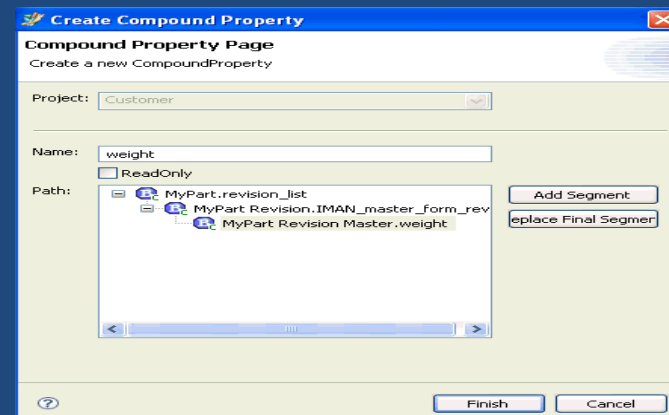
Create Compound Property

Compound Property Page

Create a new CompoundProperty

Project: Customer

Name: weight

ReadOnly

Path:

MyPart.revision_list

MyPart Revision.IMAN_master_form_rev

MyPart Revision Master.weight

Add Segment

eplace Final Segmer

?

Finish

Cancel